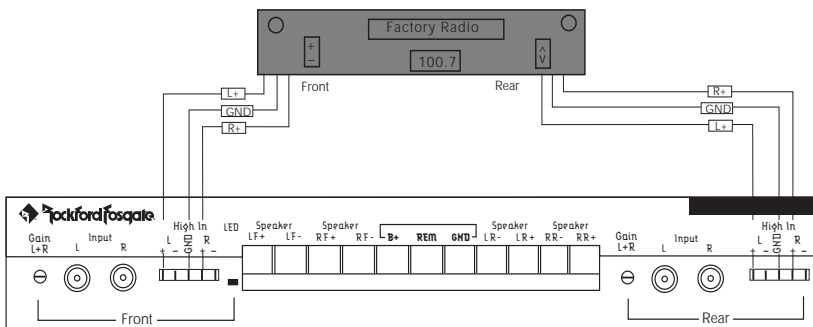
Factory Radio

+
–

100.7

^
v

Front

Rear

L+
GND
R+

R+
GND
L+

Rockford Fosgate

Gain L+R

Input L R

High In L GND R + – + –

LED

Speaker LF+ LF-

Speaker RF+ RF-

B+ REM GND

Speaker LR- LR+

Speaker RR- RR+

Gain L+R

Input L R

High In L GND R + – + –

Front

Rear